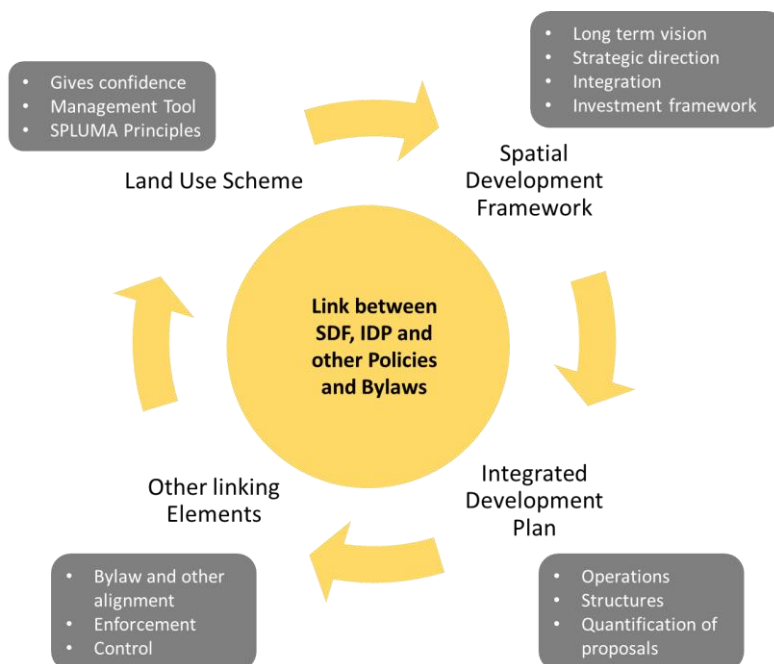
- Gives confidence
- Management Tool
- SPLUMA Principles

Land Use Scheme

- Long term vision
- Strategic direction
- Integration
- Investment framework

Spatial Development Framework

Link between SDF, IDP and other Policies and Bylaws

Other linking Elements

- Bylaw and other alignment
- Enforcement
- Control

Integrated Development Plan

- Operations
- Structures
- Quantification of proposals